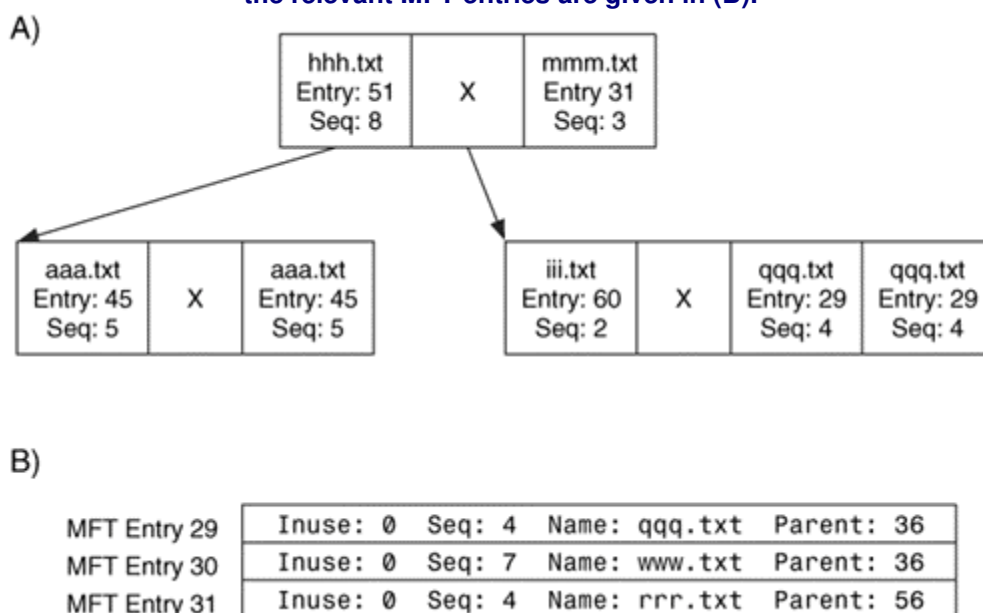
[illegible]

A)

hhh.txt
Entry: 51
Seq: 8

X

mmm.txt
Entry 31
Seq: 3

aaa.txt
Entry: 45
Seq: 5

X

aaa.txt
Entry: 45
Seq: 5

iii.txt
Entry: 60
Seq: 2

X

qqq.txt
Entry: 29
Seq: 4

qqq.txt
Entry: 29
Seq: 4

B)

| | |
|---|---|
| MFT Entry 29 | Inuse: 0 Seq: 4 Name: qqq.txt Parent: 36 |
| MFT Entry 30 | Inuse: 0 Seq: 7 Name: www.txt Parent: 36 |
| MFT Entry 31 | Inuse: 0 Seq: 4 Name: rrr.txt Parent: 56 |